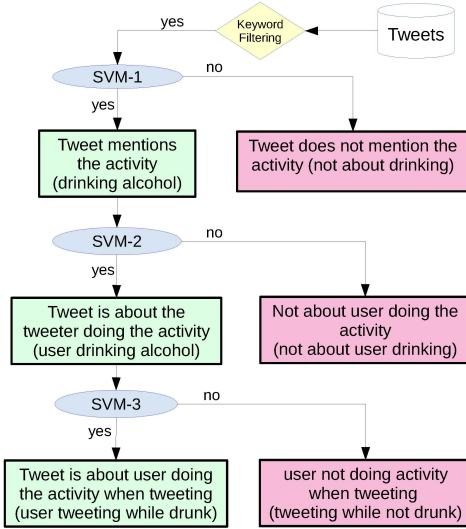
Tweets

Keyword Filtering

yes

SVM-1

no

yes

Tweet mentions the activity (drinking alcohol)

Tweet does not mention the activity (not about drinking)

SVM-2

no

yes

Tweet is about the tweeter doing the activity (user drinking alcohol)

Not about user doing the activity (not about user drinking)

SVM-3

no

yes

Tweet is about user doing the activity when tweeting (user tweeting while drunk)

user not doing activity when tweeting (tweeting while not drunk)